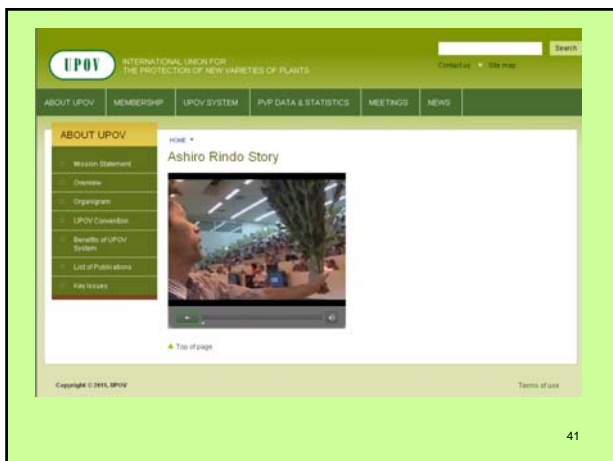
UPOV INTERNATIONAL UNION FOR THE PROTECTION OF NEW VARIETIES OF PLANTS

Search

Contact us • Site map

ABOUT UPOV | MEMBERSHIP | UPOV SYSTEM | PVP DATA & STATISTICS | MEETINGS | NEWS

ABOUT UPOV

Mission Statement

Overview

Organigram

UPOV Convention

Benefits of UPOV System

List of Publications

Key Issues

HOME ▸

Ashiro Rindo Story

▲ Top of page

Copyright © 2011, UPOV

Terms of use

41